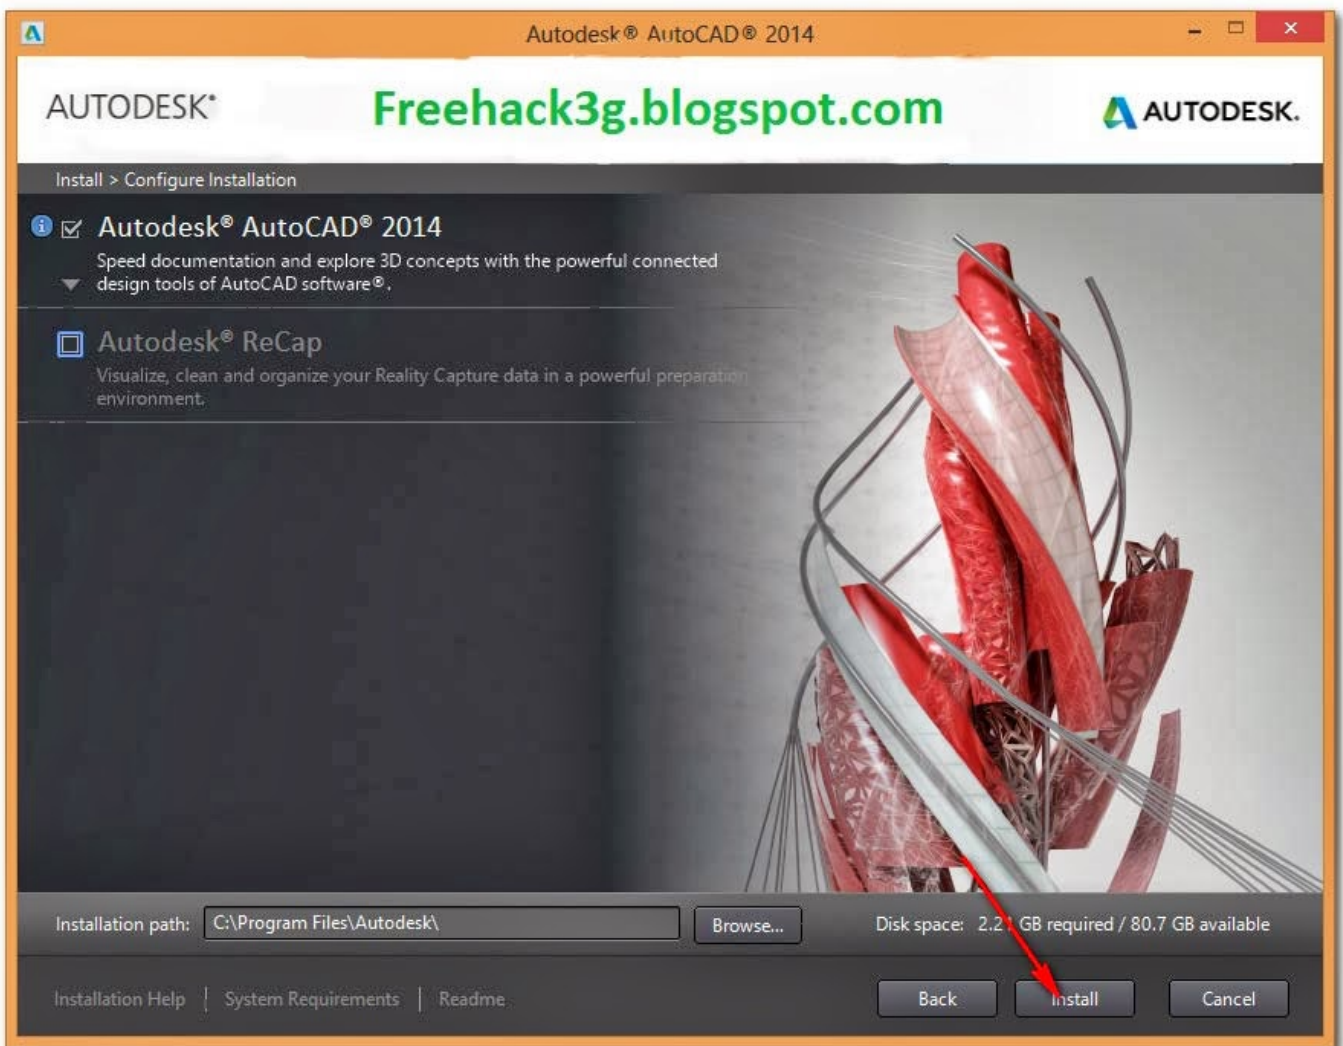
Autodesk® AutoCAD® 2014

AUTODESK®

Freehack3g.blogspot.com

AUTODESK.

Install > Configure Installation

Autodesk® AutoCAD® 2014

Speed documentation and explore 3D concepts with the powerful connected design tools of AutoCAD software®.

Autodesk® ReCap

Visualize, clean and organize your Reality Capture data in a powerful preparation environment.

Installation path: C:\Program Files\Autodesk\

Browse...

Disk space: 2.2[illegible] GB required / 80.7 GB available

Installation Help | System Requirements | Readme

Back

Install

Cancel